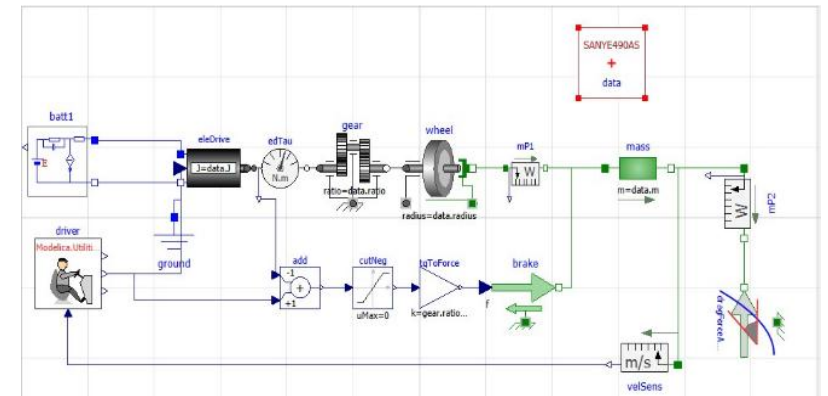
SANYE490AS
+
data

batt1
eleDrive
J=data.J
edTau
N.m
gear
ratio=data.ratio
wheel
radius=data.radius
mP1
W
mass
m=data.m
mP2
W
driver
Modelica.Utiliti...
ground
add
-1
+1
cutNeg
uMax=0
tqToForce
k=gear.ratio...
f
brake
dragForce
m/s
velSens